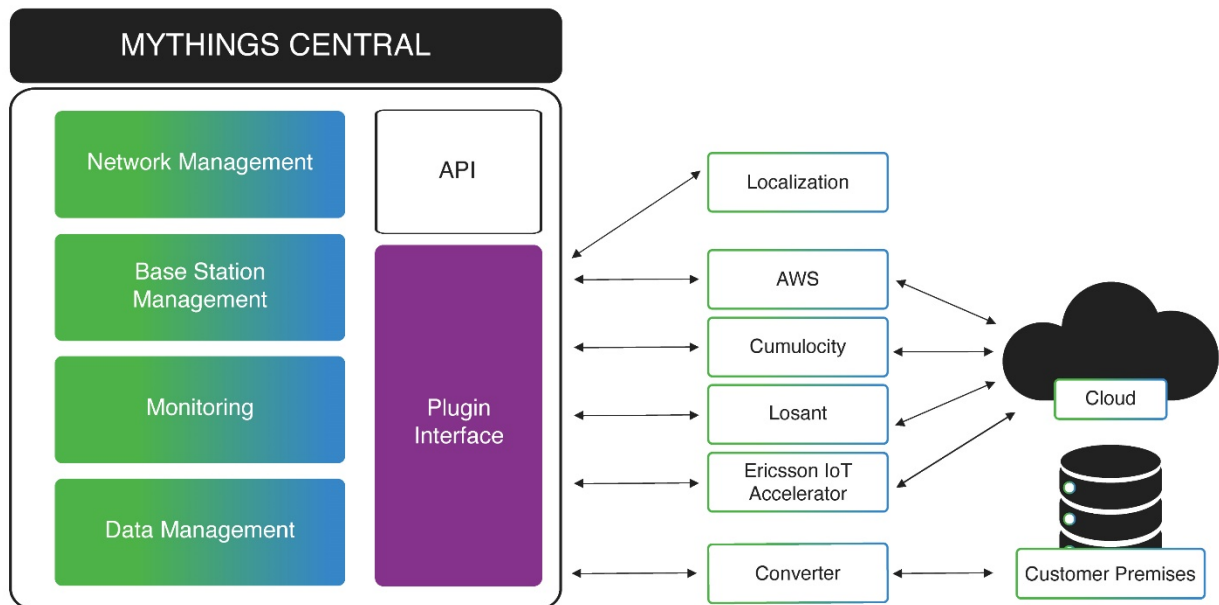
MYTHINGS CENTRAL

Network Management

Base Station Management

Monitoring

Data Management

API

Plugin Interface

Localization

AWS

Cumulocity

Losant

Ericsson IoT Accelerator

Converter

Cloud

Customer Premises